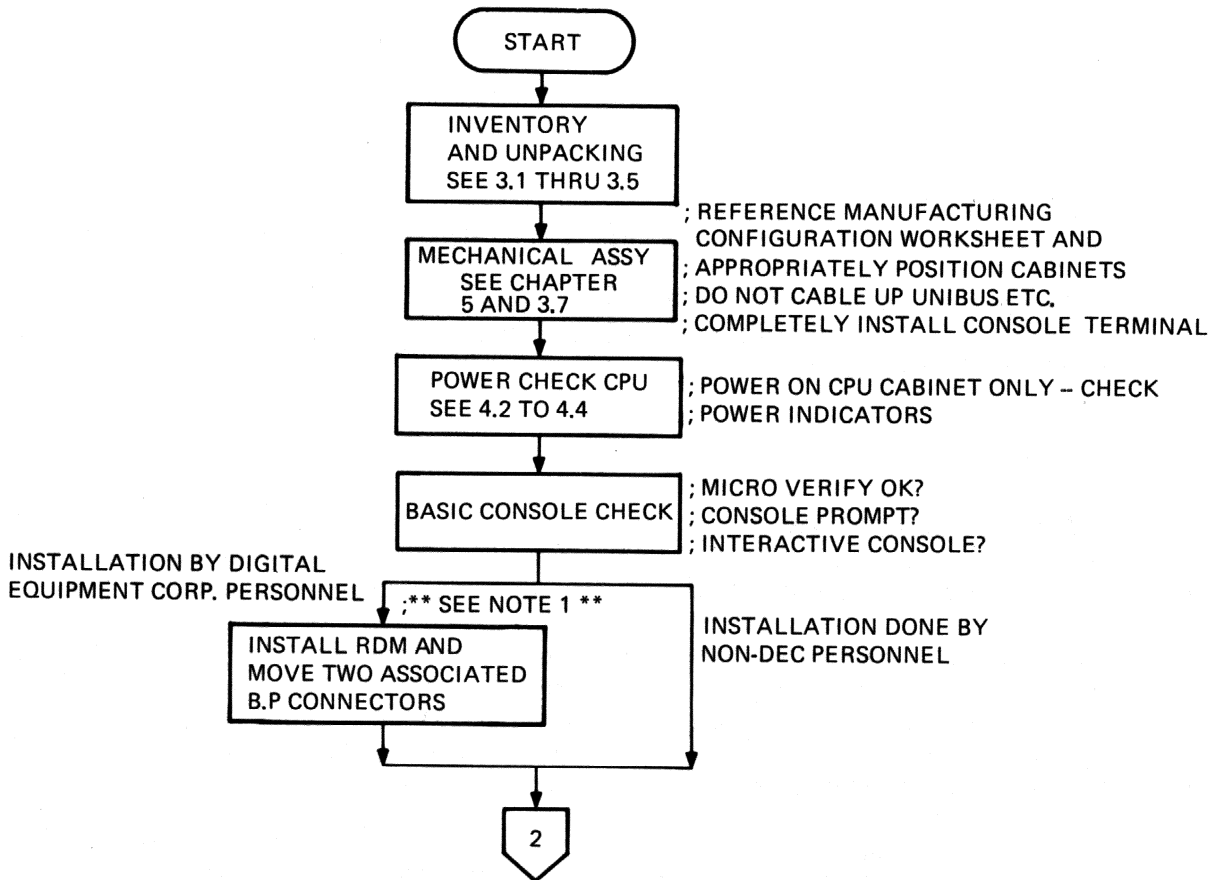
START

INVENTORY AND UNPACKING SEE 3.1 THRU 3.5

; REFERENCE MANUFACTURING CONFIGURATION WORKSHEET AND
; APPROPRIATELY POSITION CABINETS
; DO NOT CABLE UP UNIBUS ETC.
; COMPLETELY INSTALL CONSOLE TERMINAL

MECHANICAL ASSY SEE CHAPTER 5 AND 3.7

POWER CHECK CPU SEE 4.2 TO 4.4

; POWER ON CPU CABINET ONLY -- CHECK
; POWER INDICATORS

BASIC CONSOLE CHECK

; MICRO VERIFY OK?
; CONSOLE PROMPT?
; INTERACTIVE CONSOLE?

INSTALLATION BY DIGITAL EQUIPMENT CORP. PERSONNEL

;** SEE NOTE 1 **

INSTALL RDM AND MOVE TWO ASSOCIATED B.P CONNECTORS

INSTALLATION DONE BY NON-DEC PERSONNEL

2